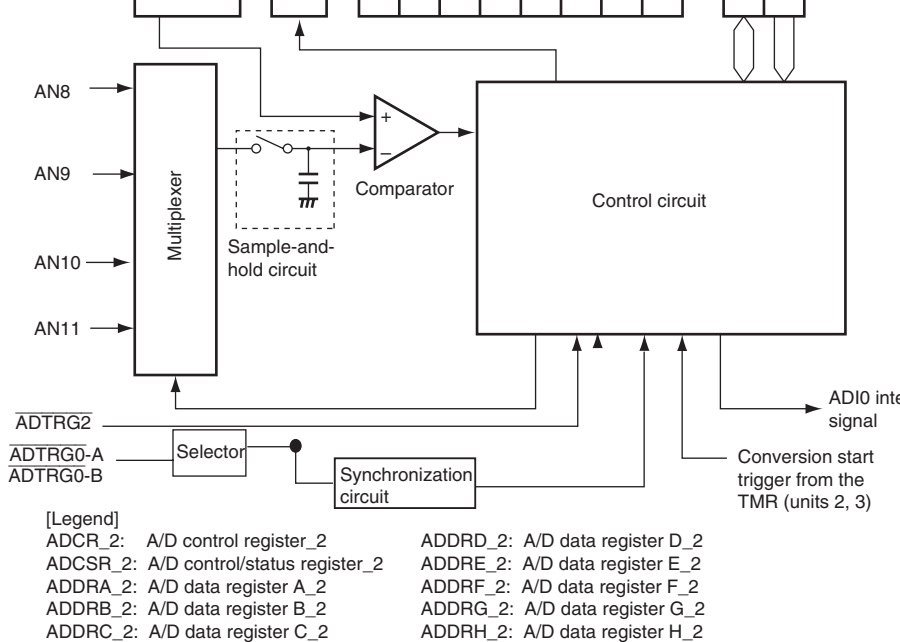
AN8

AN9

AN10

AN11

Multiplexer

+

−

Comparator

Sample-and-hold circuit

Control circuit

ADI0 inte
signal

$\overline{\text{ADTRG2}}$

$\overline{\text{ADTRG0}}$-A

$\overline{\text{ADTRG0}}$-B

Selector

Synchronization circuit

Conversion start trigger from the TMR (units 2, 3)

[Legend]

ADCR_2: A/D control register_2

ADCSR_2: A/D control/status register_2

ADDRA_2: A/D data register A_2

ADDRB_2: A/D data register B_2

ADDRC_2: A/D data register C_2

ADDRD_2: A/D data register D_2

ADDRE_2: A/D data register E_2

ADDRF_2: A/D data register F_2

ADDRG_2: A/D data register G_2

ADDRH_2: A/D data register H_2